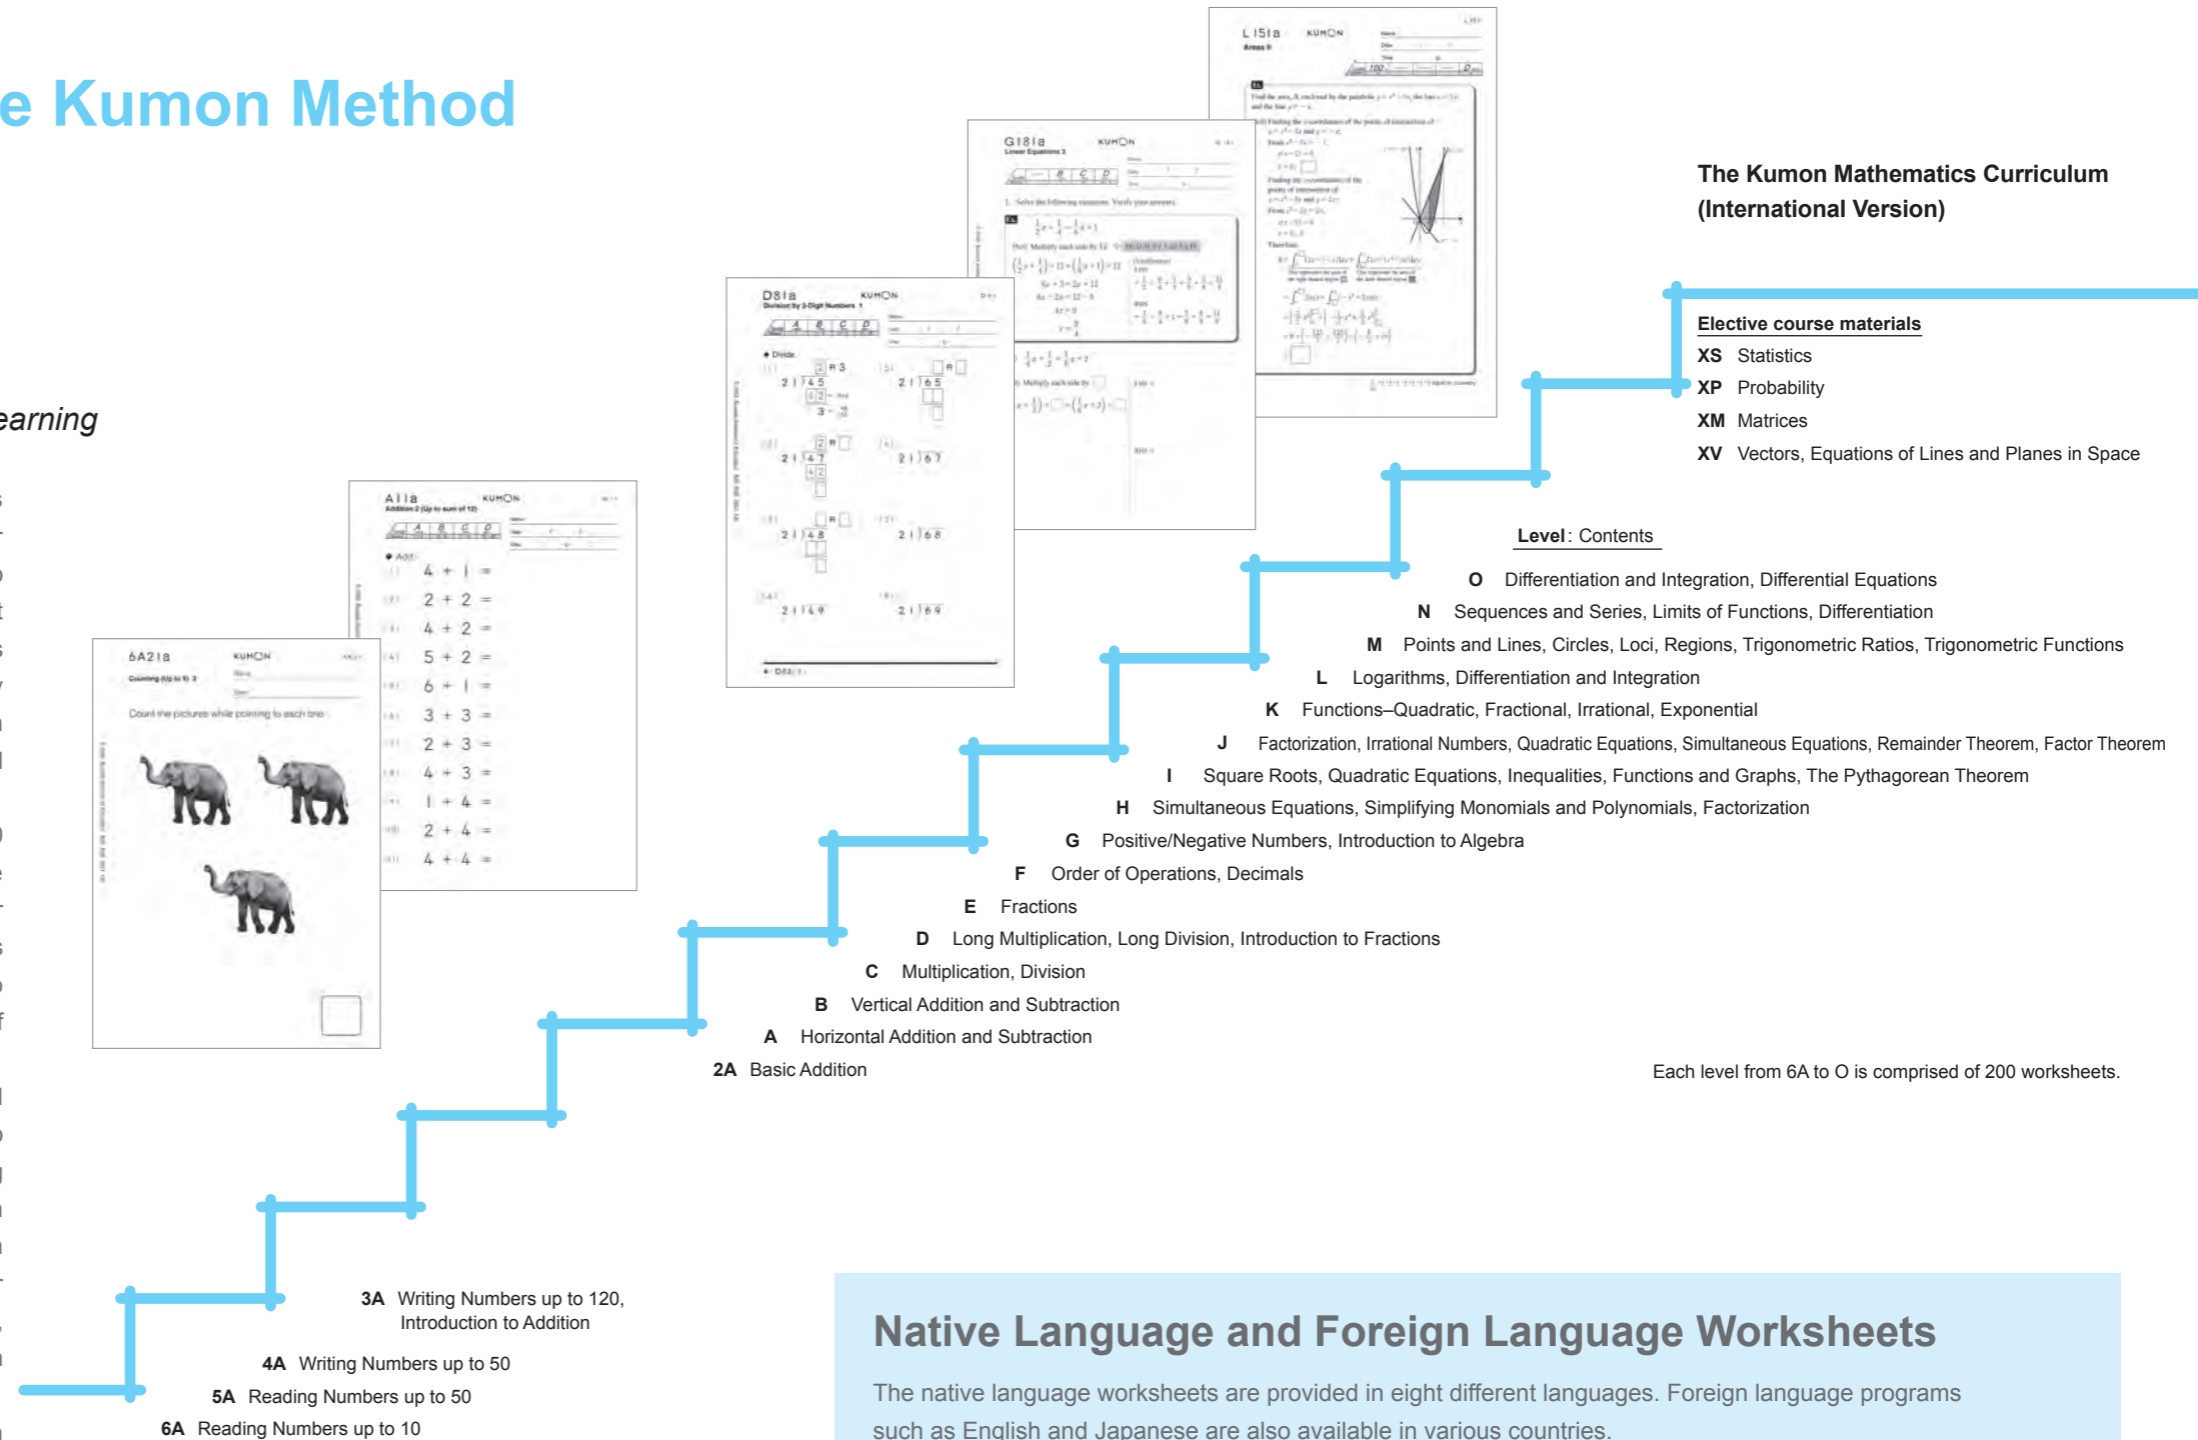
e Kumon Method

earning

The Kumon Mathematics Curriculum (International Version)

Elective course materials
XS Statistics
XP Probability
XM Matrices
XV Vectors, Equations of Lines and Planes in Space

Level: Contents
O Differentiation and Integration, Differential Equations
N Sequences and Series, Limits of Functions, Differentiation
M Points and Lines, Circles, Loci, Regions, Trigonometric Ratios, Trigonometric Functions
L Logarithms, Differentiation and Integration
K Functions–Quadratic, Fractional, Irrational, Exponential
J Factorization, Irrational Numbers, Quadratic Equations, Simultaneous Equations, Remainder Theorem, Factor Theorem
I Square Roots, Quadratic Equations, Inequalities, Functions and Graphs, The Pythagorean Theorem
H Simultaneous Equations, Simplifying Monomials and Polynomials, Factorization
G Positive/Negative Numbers, Introduction to Algebra
F Order of Operations, Decimals
E Fractions
D Long Multiplication, Long Division, Introduction to Fractions
C Multiplication, Division
B Vertical Addition and Subtraction
A Horizontal Addition and Subtraction
2A Basic Addition
3A Writing Numbers up to 120, Introduction to Addition
4A Writing Numbers up to 50
5A Reading Numbers up to 50
6A Reading Numbers up to 10

Each level from 6A to O is comprised of 200 worksheets.

6A21a KUMON
Counting (Up to 5) 3
Count the pictures while pointing to each one.

A11a KUMON
Addition 2 (Up to sum of 12)
● Add.
(1) 4 + 1 =
(2) 2 + 2 =
(3) 4 + 2 =
(4) 5 + 2 =
(5) 6 + 1 =
(6) 3 + 3 =
(7) 2 + 3 =
(8) 4 + 3 =
(9) 1 + 4 =
(10) 2 + 4 =
(11) 4 + 4 =

D81a KUMON
Division by 2-Digit Numbers 1
● Divide.
21 ) 45
21 ) 65
21 ) 47
21 ) 67
21 ) 48
21 ) 68
21 ) 49
21 ) 69

G181a KUMON
Linear Equations 3

L151a KUMON
Areas 9

Native Language and Foreign Language Worksheets
The native language worksheets are provided in eight different languages. Foreign language programs such as English and Japanese are also available in various countries.